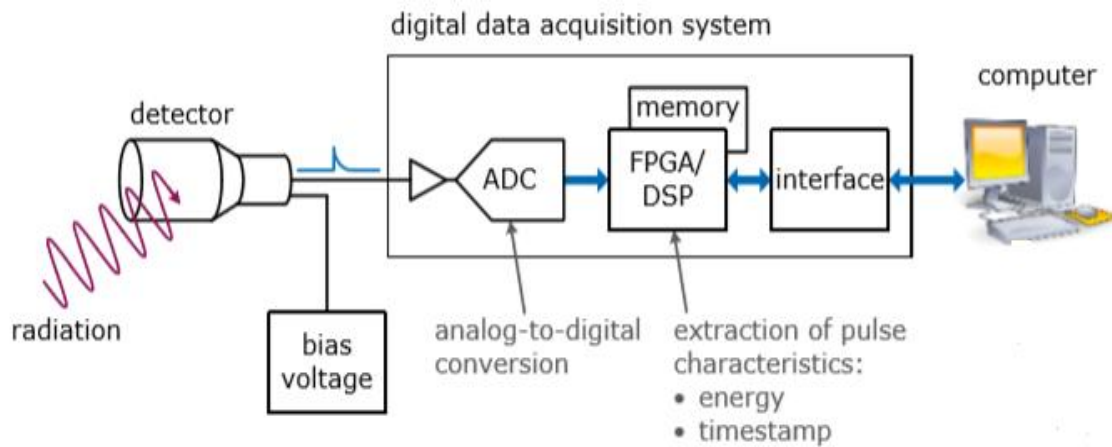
digital data acquisition system

computer

detector

memory

ADC

FPGA/
DSP

interface

radiation

bias
voltage

analog-to-digital
conversion

extraction of pulse
characteristics:
• energy
• timestamp